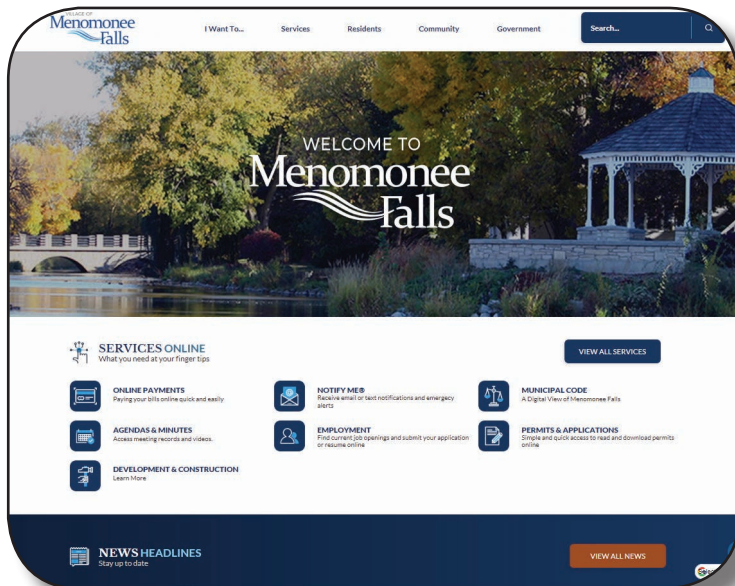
VILLAGE OF Menomonee Falls

I Want To...
Services
Residents
Community
Government
Search...

WELCOME TO
Menomonee Falls

SERVICES ONLINE
What you need at your finger tips

VIEW ALL SERVICES

ONLINE PAYMENTS
Paying your bills online quick and easily

NOTIFY ME®
Receive email or text notifications and emergency alerts

MUNICIPAL CODE
A Digital View of Menomonee Falls

AGENDAS & MINUTES
Access meeting records and videos.

EMPLOYMENT
Find current job openings and submit your application or resume online

PERMITS & APPLICATIONS
Simple and quick access to read and download permits online

DEVELOPMENT & CONSTRUCTION
Learn More

NEWS HEADLINES
Stay up to date

VIEW ALL NEWS